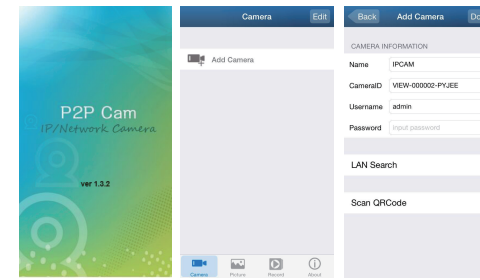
P2P Cam
IP/Network Camera

ver 1.3.2

Camera Edit

Add Camera

Camera Picture Record About

Back Add Camera Do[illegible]

CAMERA INFORMATION

Name IPCAM

CameraID VIEW-000002-PYJEE

Username admin

Password Input password

LAN Search

Scan QRCode